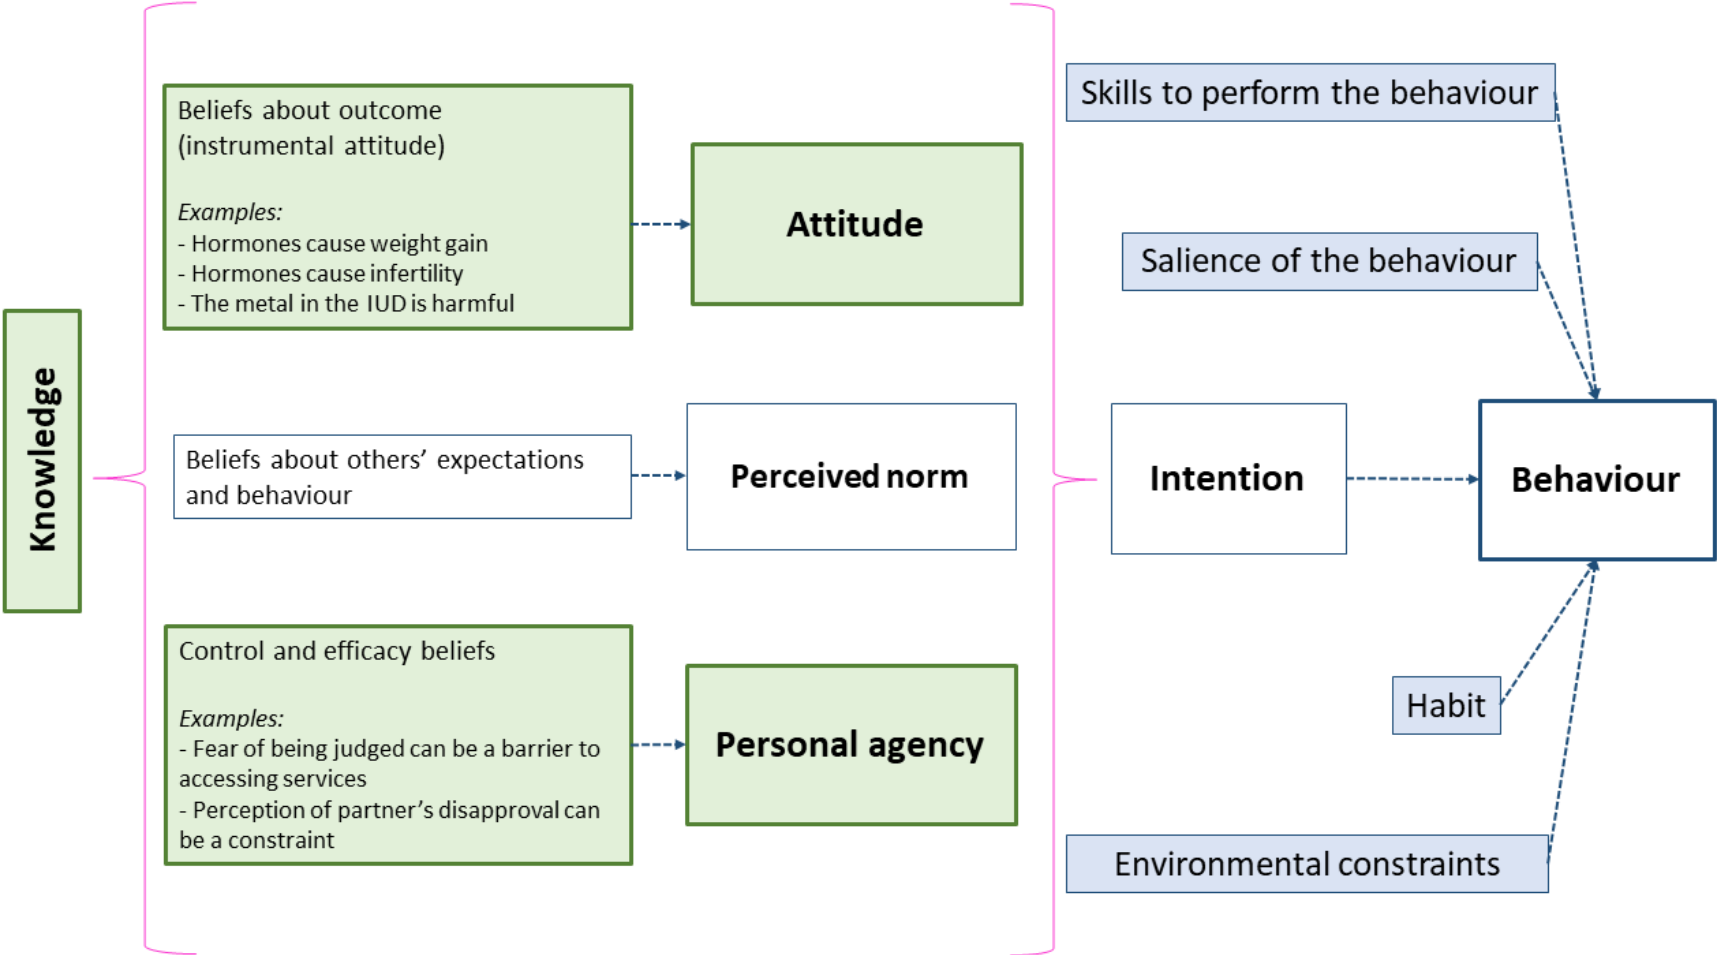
Knowledge

Beliefs about outcome (instrumental attitude)

Examples:
- Hormones cause weight gain
- Hormones cause infertility
- The metal in the IUD is harmful

Attitude

Beliefs about others' expectations and behaviour

Perceived norm

Control and efficacy beliefs

Examples:
- Fear of being judged can be a barrier to accessing services
- Perception of partner's disapproval can be a constraint

Personal agency

Skills to perform the behaviour

Salience of the behaviour

Intention

Behaviour

Habit

Environmental constraints